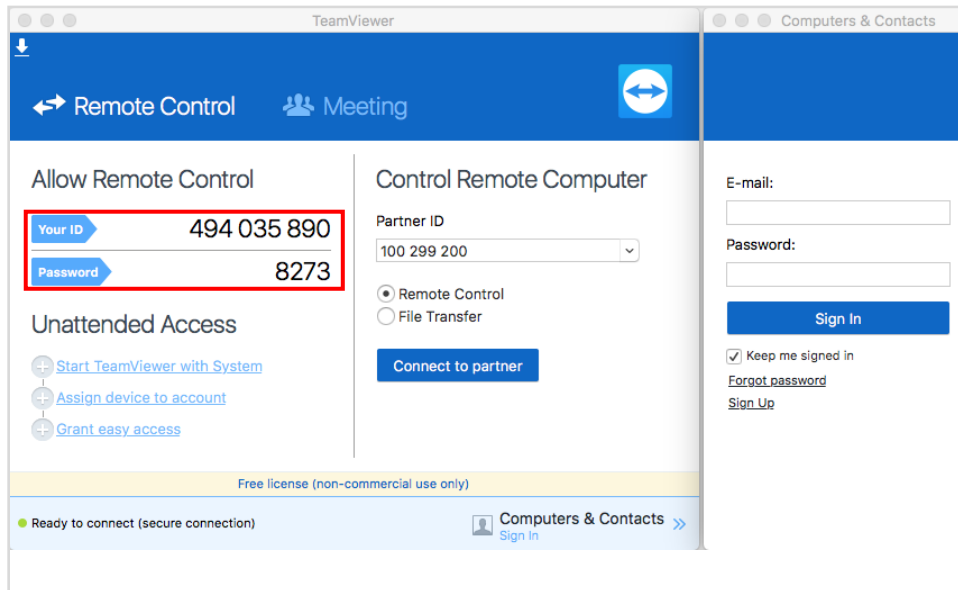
TeamViewer

Remote Control Meeting

Allow Remote Control

Your ID 494 035 890

Password 8273

Unattended Access

Start TeamViewer with System

Assign device to account

Grant easy access

Control Remote Computer

Partner ID

100 299 200

Remote Control

File Transfer

Connect to partner

Free license (non-commercial use only)

Ready to connect (secure connection)

Computers & Contacts
Sign In

Computers & Contacts

E-mail:

Password:

Sign In

Keep me signed in

Forgot password

Sign Up